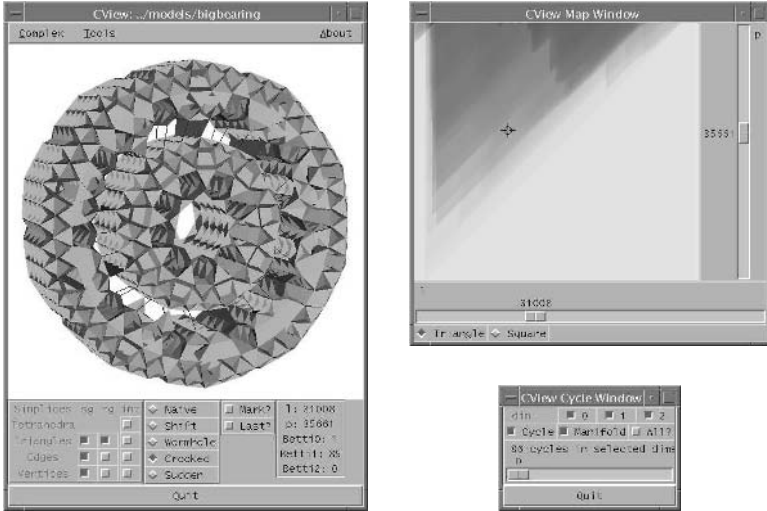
CView: ../models/bigbearing

Complex Tools About

Simplices ng rg in
Tetrahedra
Triangles
Edges
Vertices

Native
Shift
Wormhole
Crooked
Sudden

Mark?
Last?

i: 31008
p: 35681
Betti0: 1
Betti1: 85
Betti2: 0

Quit

CView Map Window

35681

p

i

31008

Triangle Square

CView Cycle Window

dim 0 1 2

Cycle Manifold All?

85 cycles in selected dim
p

Quit